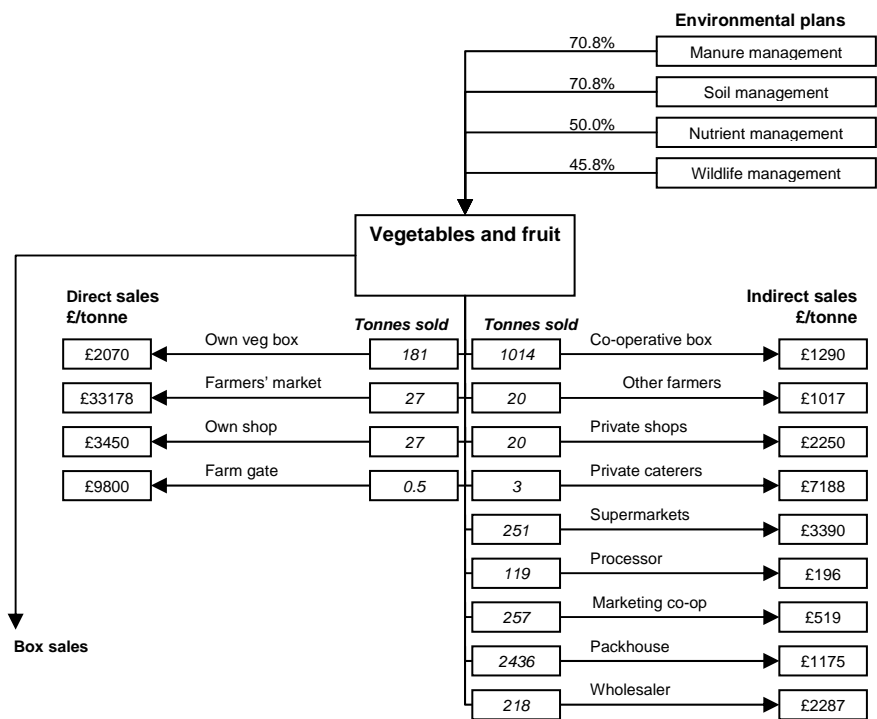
Environmental plans

70.8% Manure management

70.8% Soil management

50.0% Nutrient management

45.8% Wildlife management

Vegetables and fruit

Direct sales
£/tonne

Tonnes sold

Tonnes sold

Indirect sales
£/tonne

£2070 Own veg box 181

1014 Co-operative box £1290

£33178 Farmers' market 27

20 Other farmers £1017

£3450 Own shop 27

20 Private shops £2250

£9800 Farm gate 0.5

3 Private caterers £7188

251 Supermarkets £3390

119 Processor £196

257 Marketing co-op £519

2436 Packhouse £1175

218 Wholesaler £2287

Box sales